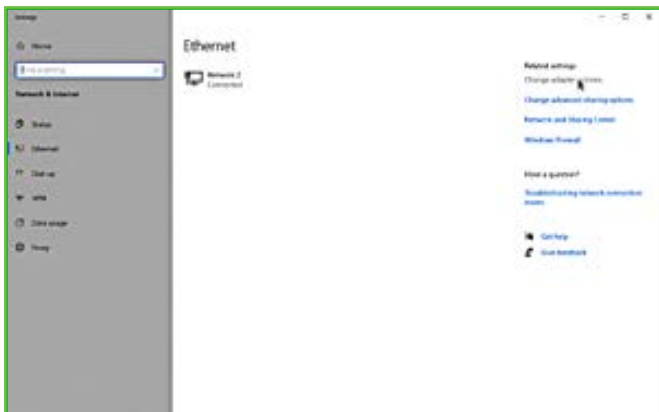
Settings

Home

Find a setting

Network & Internet

Status

Ethernet

Dial-up

VPN

Data usage

Proxy

Ethernet

Network 2
Connected

Related settings

Change adapter options

Change advanced sharing options

Network and Sharing Center

Windows Firewall

Have a question?

Troubleshooting network connection issues

Get help

Give feedback